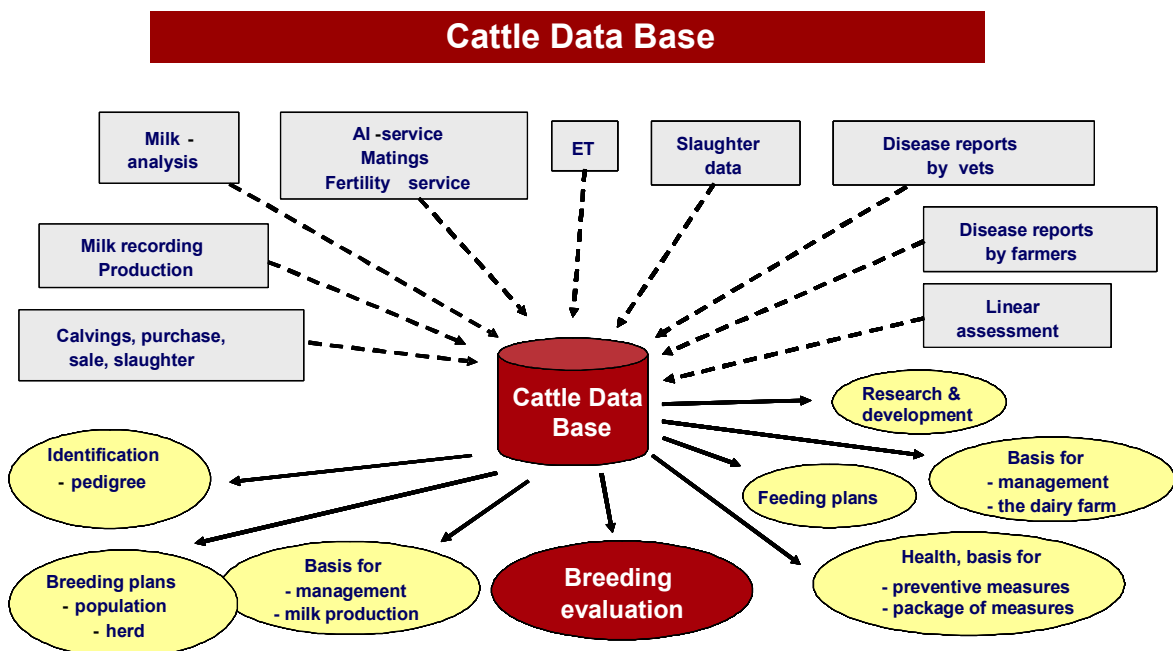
Cattle Data Base

Milk - analysis

AI -service
Matings
Fertility service

ET

Slaughter data

Disease reports by vets

Disease reports by farmers

Milk recording Production

Linear assessment

Calvings, purchase, sale, slaughter

Cattle Data Base

Research & development

Identification
- pedigree

Basis for
- management
- the dairy farm

Feeding plans

Breeding plans
- population
- herd

Basis for
- management
- milk production

Breeding evaluation

Health, basis for
- preventive measures
- package of measures